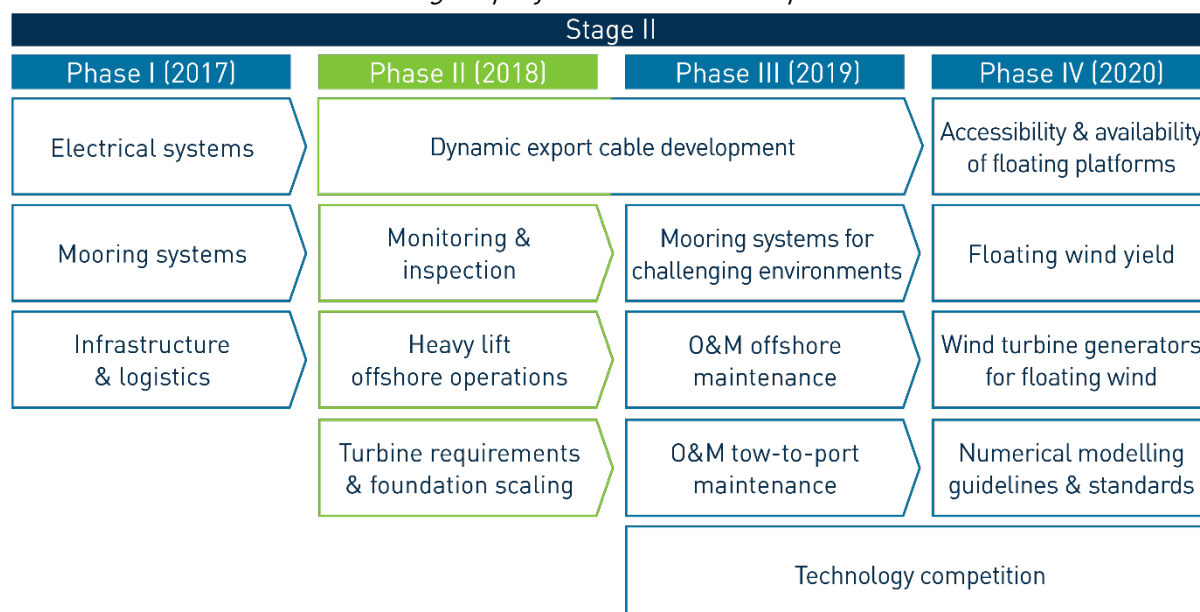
Stage II

Phase I (2017)

Phase II (2018)

Phase III (2019)

Phase IV (2020)

Electrical systems

Dynamic export cable development

Accessibility & availability of floating platforms

Mooring systems

Monitoring & inspection

Mooring systems for challenging environments

Floating wind yield

Infrastructure & logistics

Heavy lift offshore operations

O&M offshore maintenance

Wind turbine generators for floating wind

Turbine requirements & foundation scaling

O&M tow-to-port maintenance

Numerical modelling guidelines & standards

Technology competition